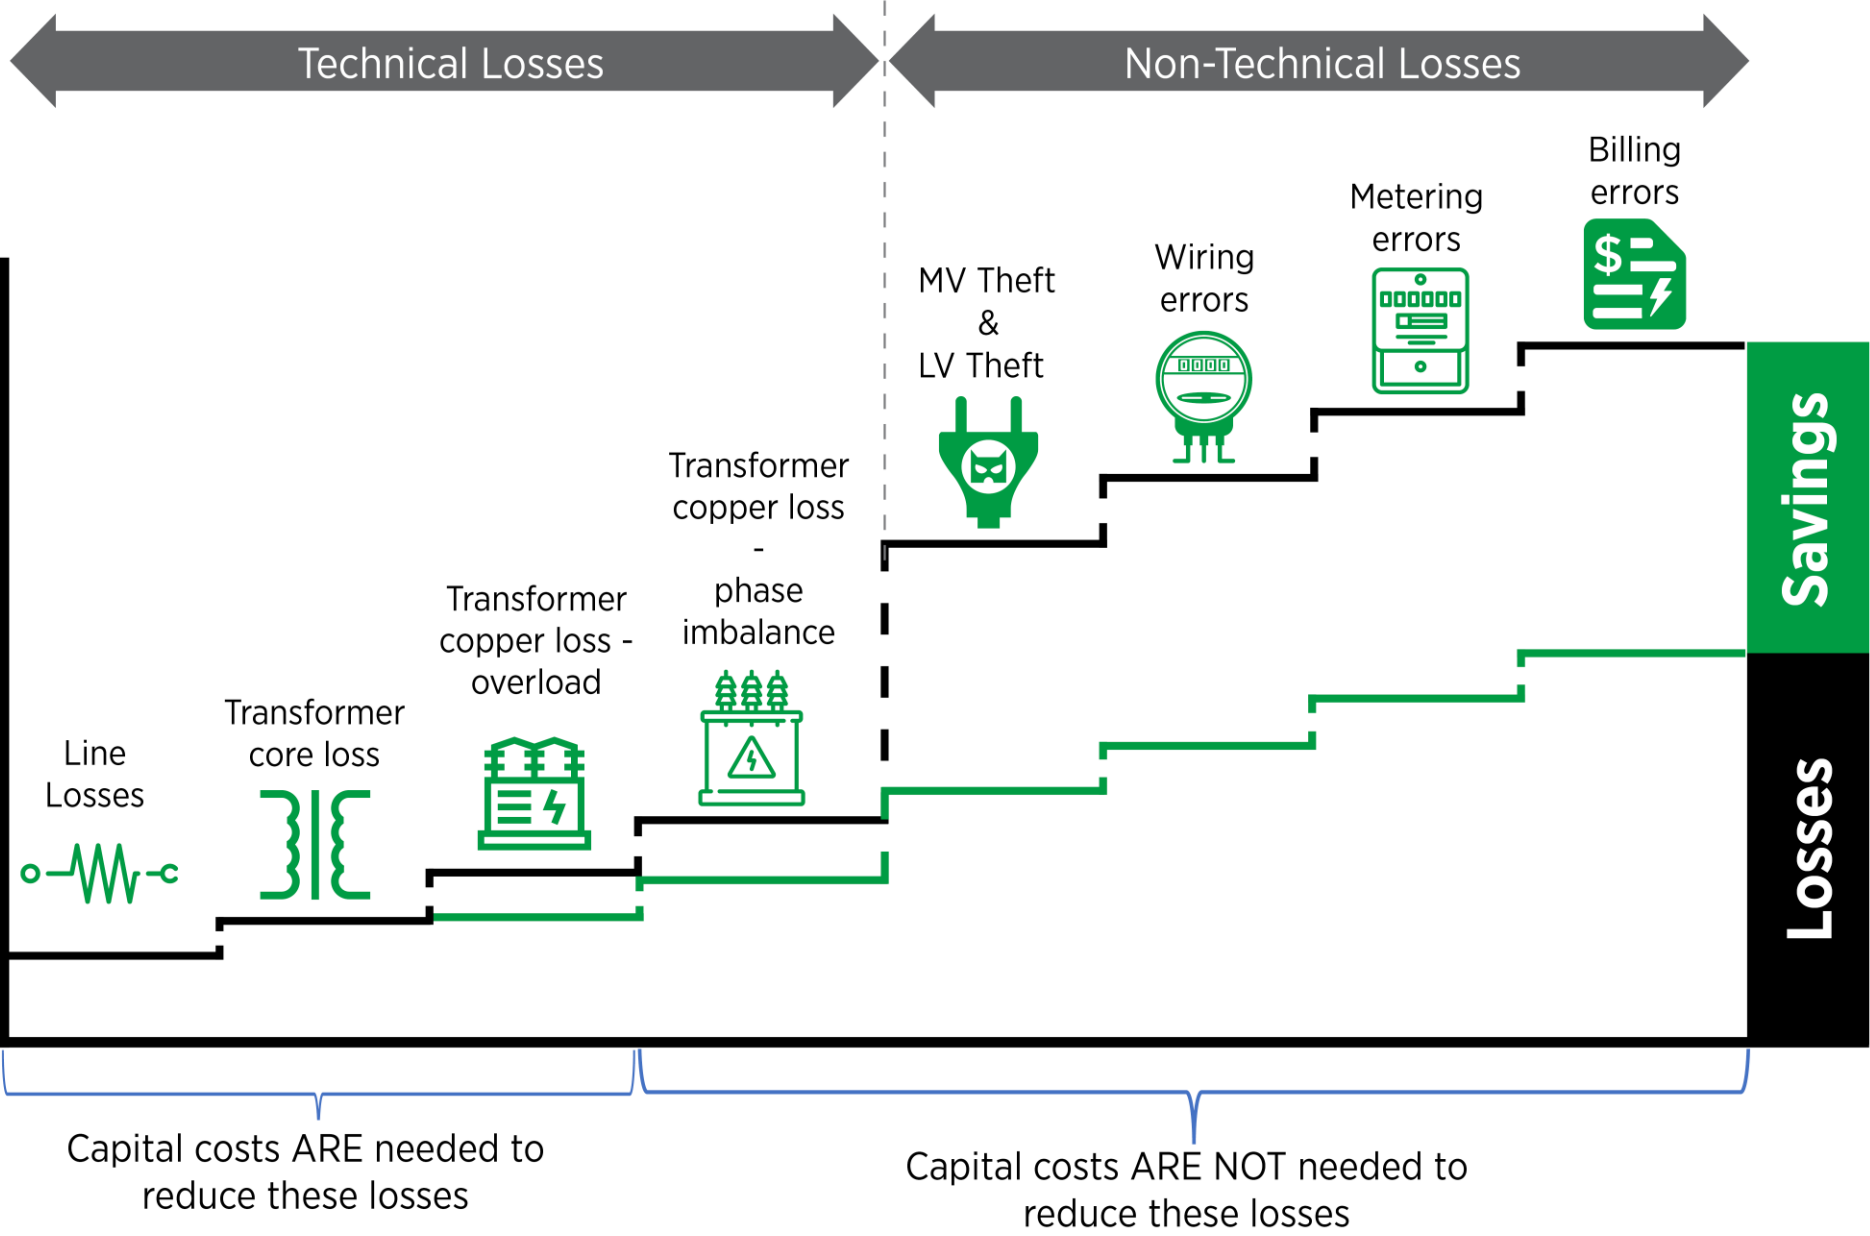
Technical Losses

Non-Technical Losses

Billing errors

Metering errors

Wiring errors

MV Theft & LV Theft

Transformer copper loss - phase imbalance

Transformer copper loss - overload

Transformer core loss

Line Losses

$

Savings

Losses

Capital costs ARE needed to reduce these losses

Capital costs ARE NOT needed to reduce these losses